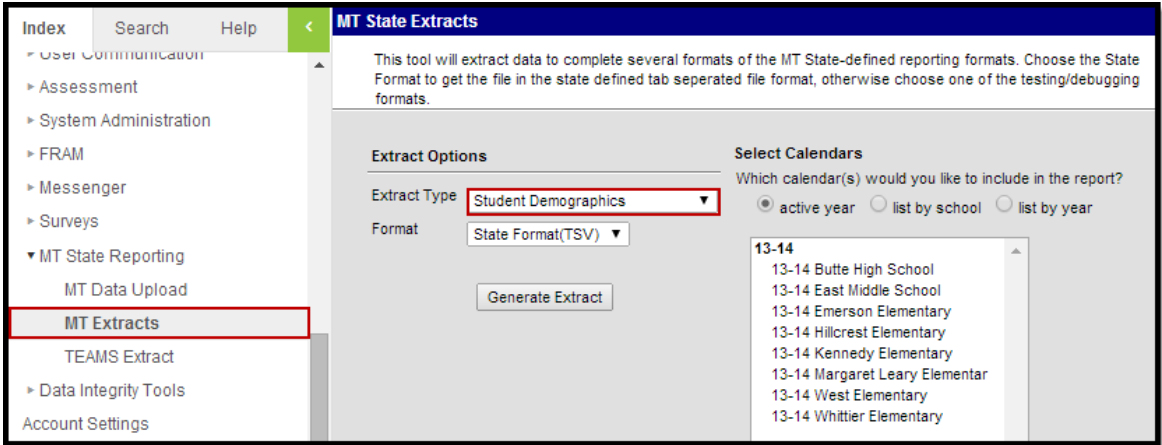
Index Search Help

User Communication
Assessment
System Administration
FRAM
Messenger
Surveys
MT State Reporting
MT Data Upload
MT Extracts
TEAMS Extract
Data Integrity Tools
Account Settings

MT State Extracts

This tool will extract data to complete several formats of the MT State-defined reporting formats. Choose the State Format to get the file in the state defined tab seperated file format, otherwise choose one of the testing/debugging formats.

Extract Options

Extract Type Student Demographics

Format State Format(TSV)

Generate Extract

Select Calendars

Which calendar(s) would you like to include in the report?

active year list by school list by year

13-14
13-14 Butte High School
13-14 East Middle School
13-14 Emerson Elementary
13-14 Hillcrest Elementary
13-14 Kennedy Elementary
13-14 Margaret Leary Elementar
13-14 West Elementary
13-14 Whittier Elementary